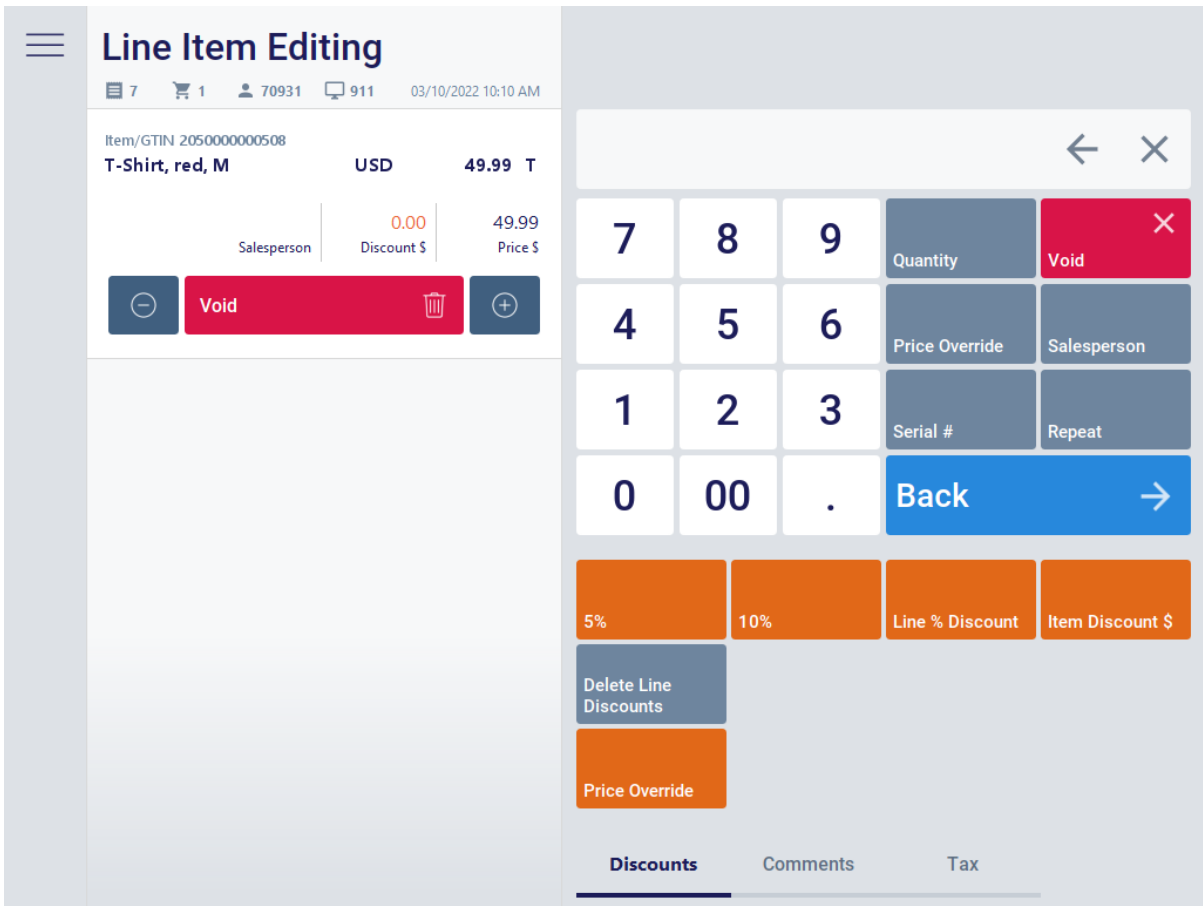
Line Item Editing

7 1 70931 911 03/10/2022 10:10 AM

Item/GTIN 2050000000508
T-Shirt, red, M USD 49.99 T

Salesperson

0.00
Discount $

49.99
Price $

Void

7 8 9 Quantity Void
4 5 6 Price Override Salesperson
1 2 3 Serial # Repeat
0 00 . Back

5%
10%
Line % Discount
Item Discount $
Delete Line Discounts
Price Override

Discounts Comments Tax